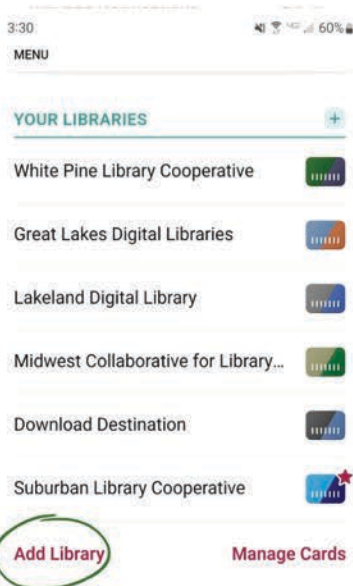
3:30
60%
MENU

YOUR LIBRARIES +

White Pine Library Cooperative

Great Lakes Digital Libraries

Lakeland Digital Library

Midwest Collaborative for Library...

Download Destination

Suburban Library Cooperative

Add Library
Manage Cards